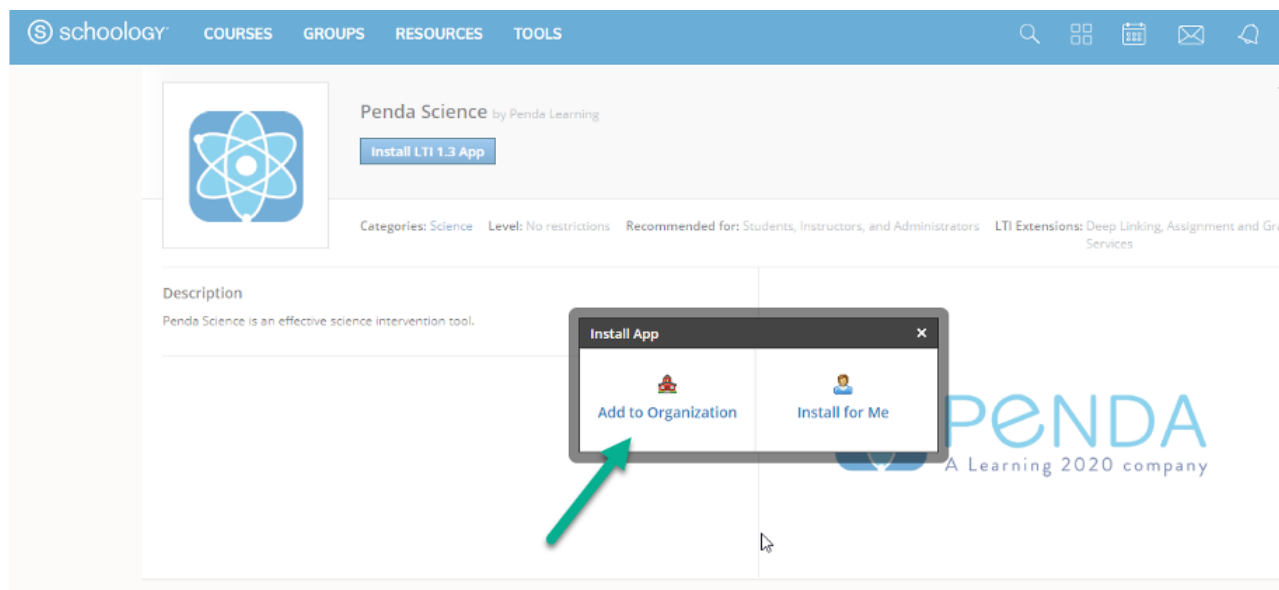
schoology COURSES GROUPS RESOURCES TOOLS

Penda Science by Penda Learning

Install LTI 1.3 App

Categories: Science Level: No restrictions Recommended for: Students, Instructors, and Administrators LTI Extensions: Deep Linking, Assignment and Gra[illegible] Services

Description

Penda Science is an effective science intervention tool.

Install App ×

Add to Organization

Install for Me

PENDA
A Learning 2020 company